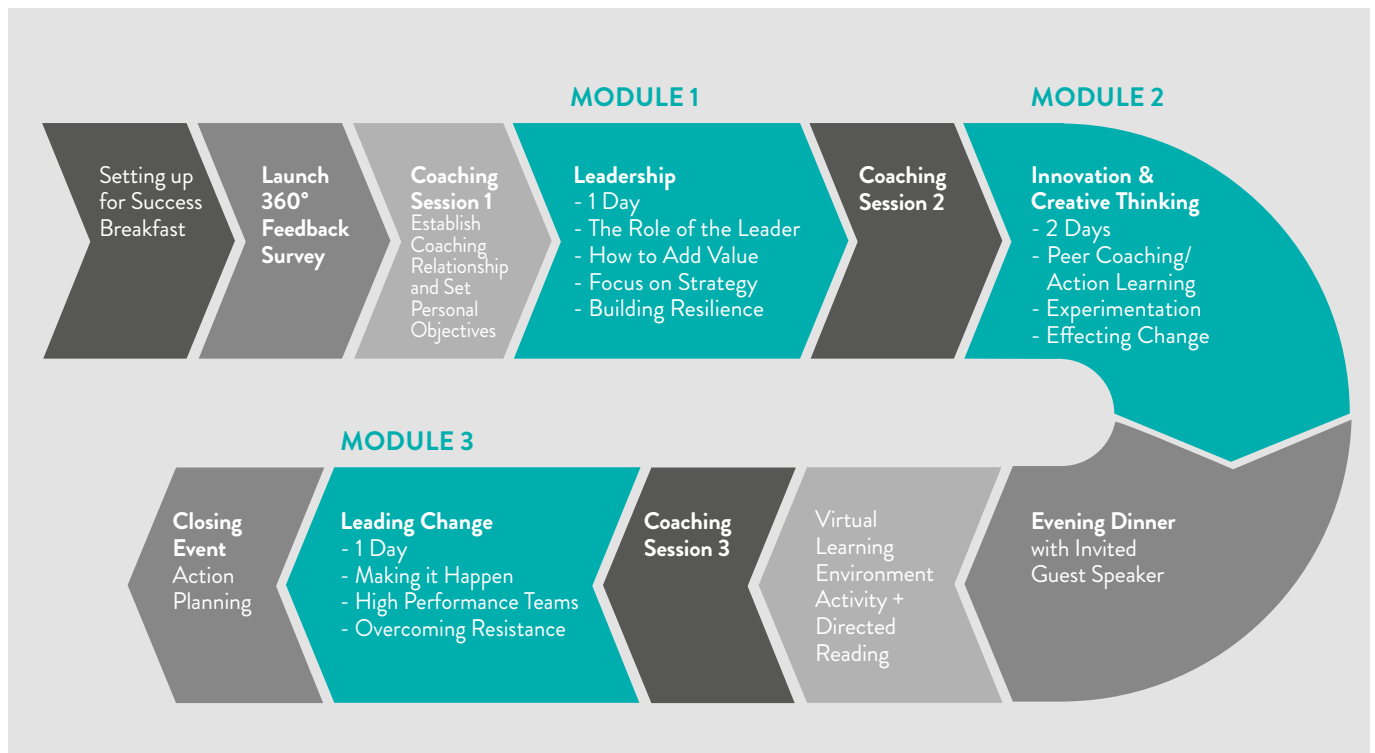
MODULE 1

MODULE 2

Setting up for Success Breakfast

Launch 360° Feedback Survey

Coaching Session 1
Establish Coaching Relationship and Set Personal Objectives

Leadership
- 1 Day
- The Role of the Leader
- How to Add Value
- Focus on Strategy
- Building Resilience

Coaching Session 2

Innovation & Creative Thinking
- 2 Days
- Peer Coaching/ Action Learning
- Experimentation
- Effecting Change

Evening Dinner with Invited Guest Speaker

Virtual Learning Environment Activity + Directed Reading

Coaching Session 3

MODULE 3

Leading Change
- 1 Day
- Making it Happen
- High Performance Teams
- Overcoming Resistance

Closing Event
Action Planning